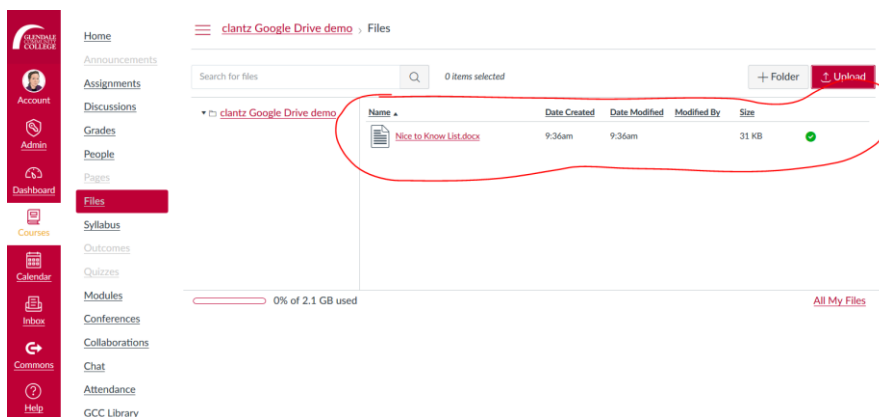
GLENDALE COMMUNITY COLLEGE

Account
Admin
Dashboard
Courses
Calendar
Inbox
Commons
Help

Home
Announcements
Assignments
Discussions
Grades
People
Pages
Files
Syllabus
Outcomes
Quizzes
Modules
Conferences
Collaborations
Chat
Attendance
GCC Library

clantz Google Drive demo › Files

Search for files

0 items selected

+ Folder
Upload

clantz Google Drive demo

| Name ▲ | Date Created | Date Modified | Modified By | Size |
|---|---|---|---|---|
| Nice to Know List.docx | 9:36am | 9:36am | | 31 KB |

0% of 2.1 GB used

All My Files